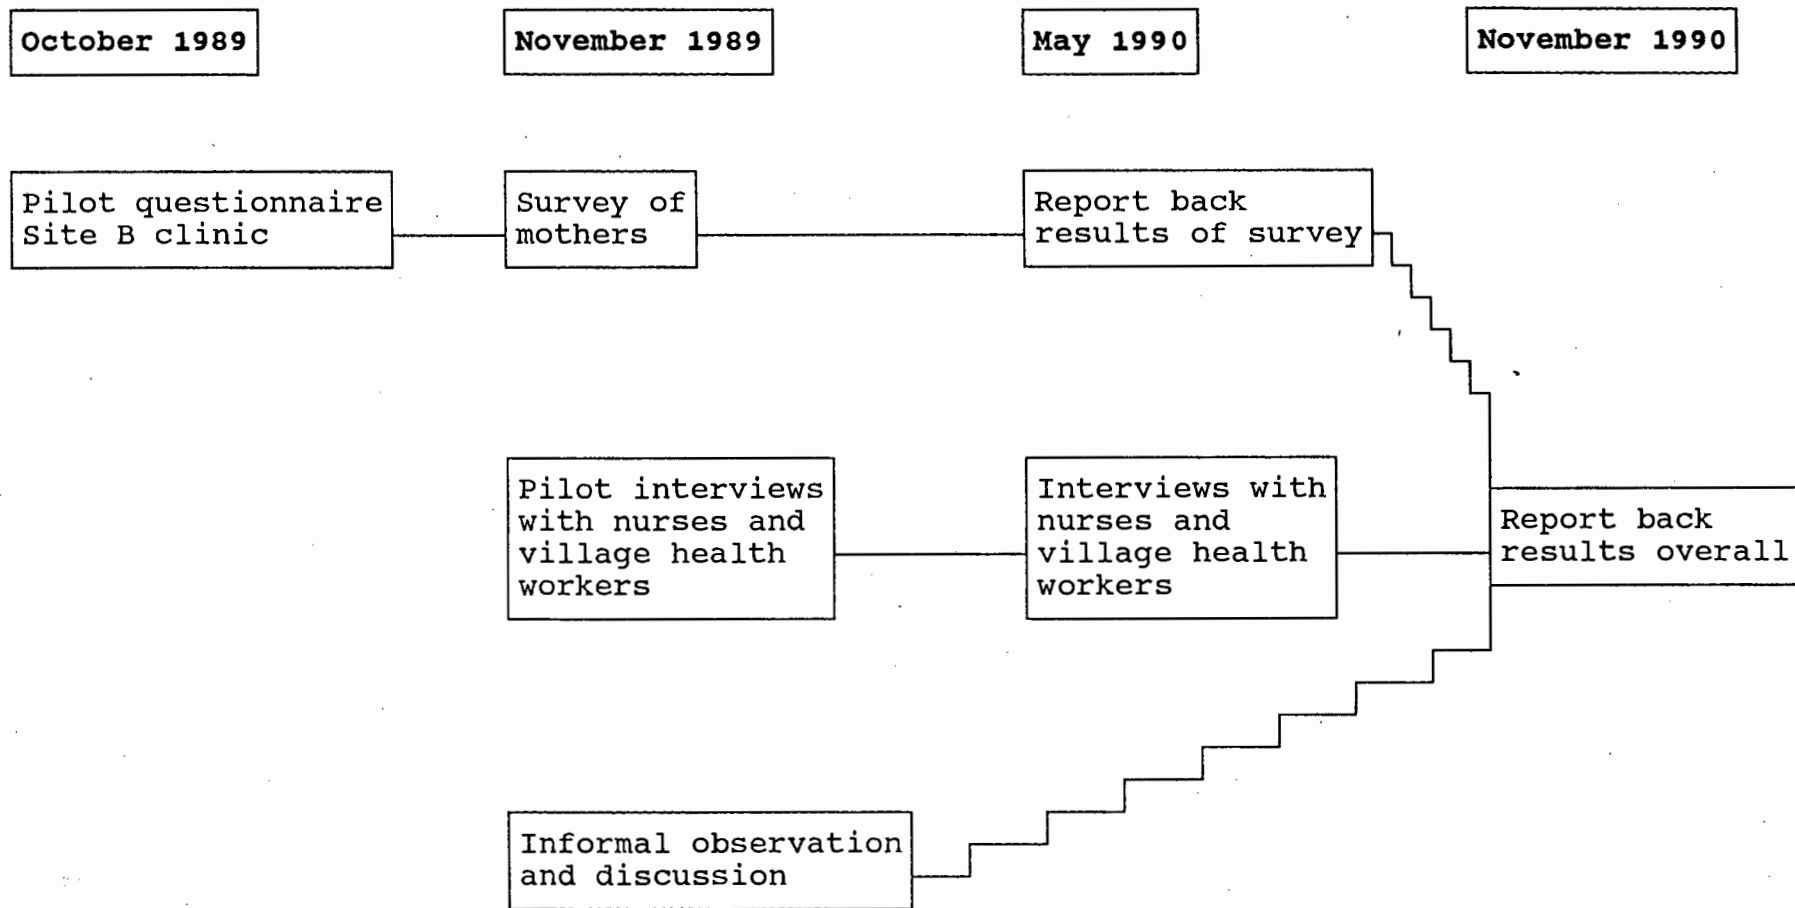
October 1989

November 1989

May 1990

November 1990

Pilot questionnaire Site B clinic

Survey of mothers

Report back results of survey

Pilot interviews with nurses and village health workers

Interviews with nurses and village health workers

Report back results overall

Informal observation and discussion